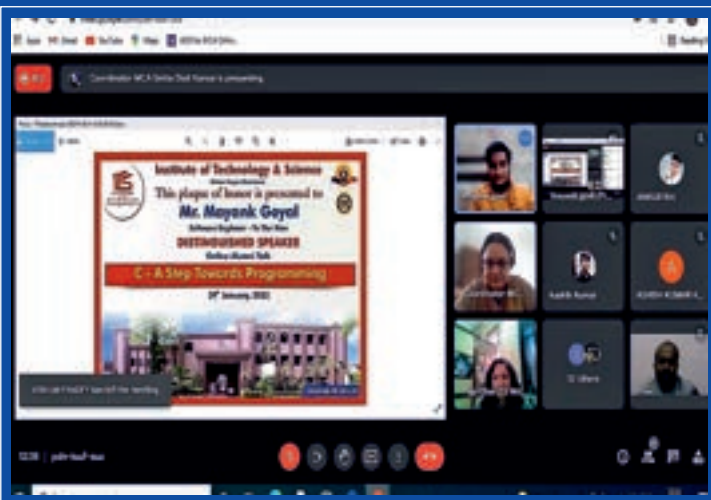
Institute of Technology & Science

This plaque of honor is presented to

Mr. Mayank Goyal

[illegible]

DISTINGUISHED SPEAKER

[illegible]

C - A Step Towards Programming

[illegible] January, 2022

Coordinator MCA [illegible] is presenting

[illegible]

Kaushik Kumar

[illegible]

12:38 | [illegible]